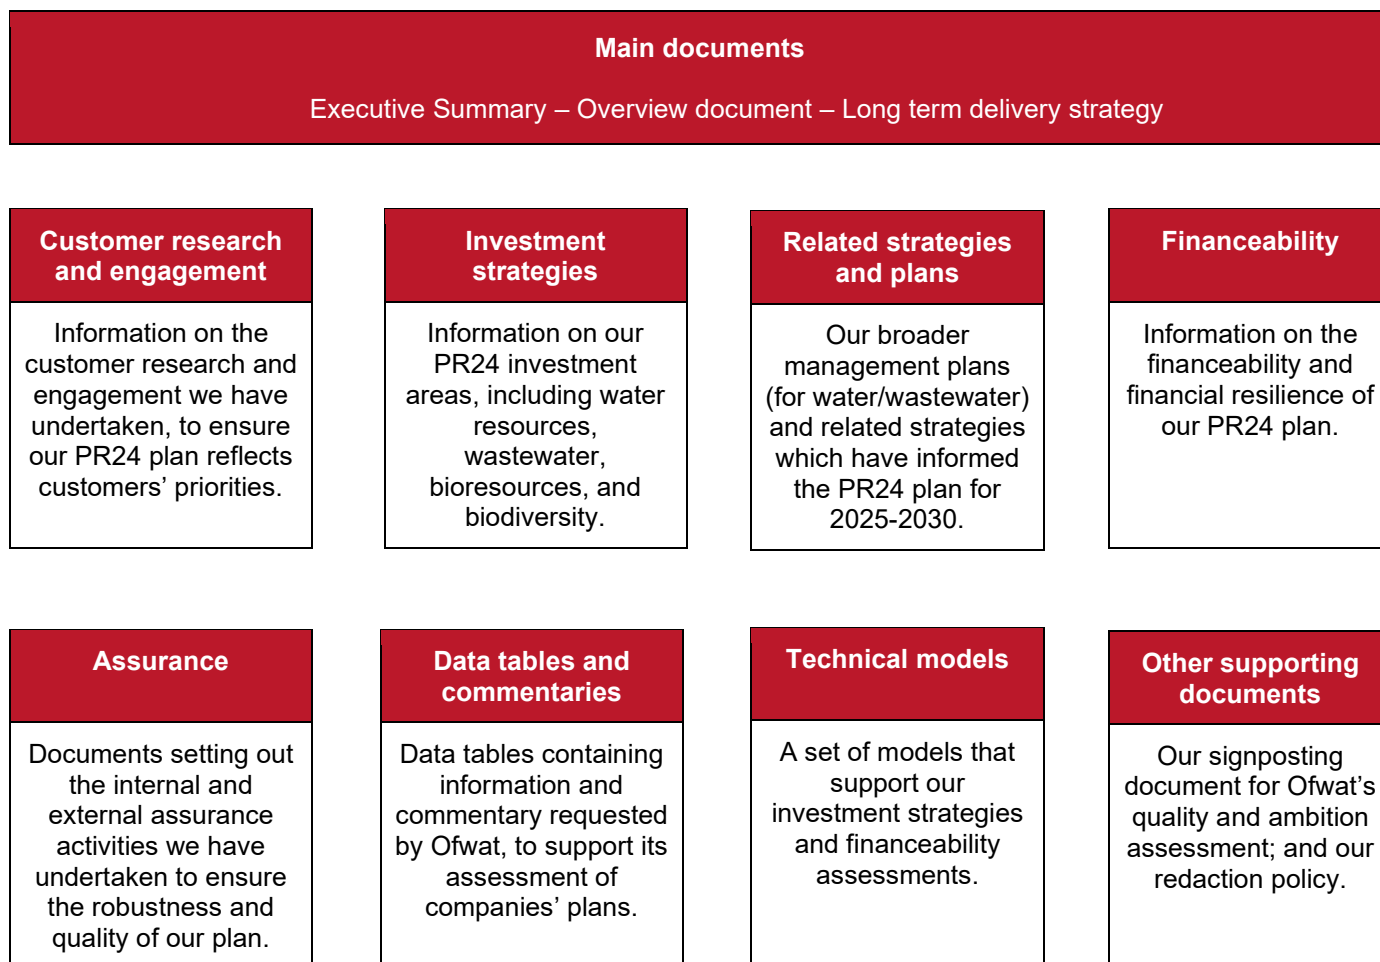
Main documents

Executive Summary – Overview document – Long term delivery strategy

Customer research and engagement

Information on the customer research and engagement we have undertaken, to ensure our PR24 plan reflects customers' priorities.

Investment strategies

Information on our PR24 investment areas, including water resources, wastewater, bioresources, and biodiversity.

Related strategies and plans

Our broader management plans (for water/wastewater) and related strategies which have informed the PR24 plan for 2025-2030.

Financeability

Information on the financeability and financial resilience of our PR24 plan.

Assurance

Documents setting out the internal and external assurance activities we have undertaken to ensure the robustness and quality of our plan.

Data tables and commentaries

Data tables containing information and commentary requested by Ofwat, to support its assessment of companies' plans.

Technical models

A set of models that support our investment strategies and financeability assessments.

Other supporting documents

Our signposting document for Ofwat's quality and ambition assessment; and our redaction policy.